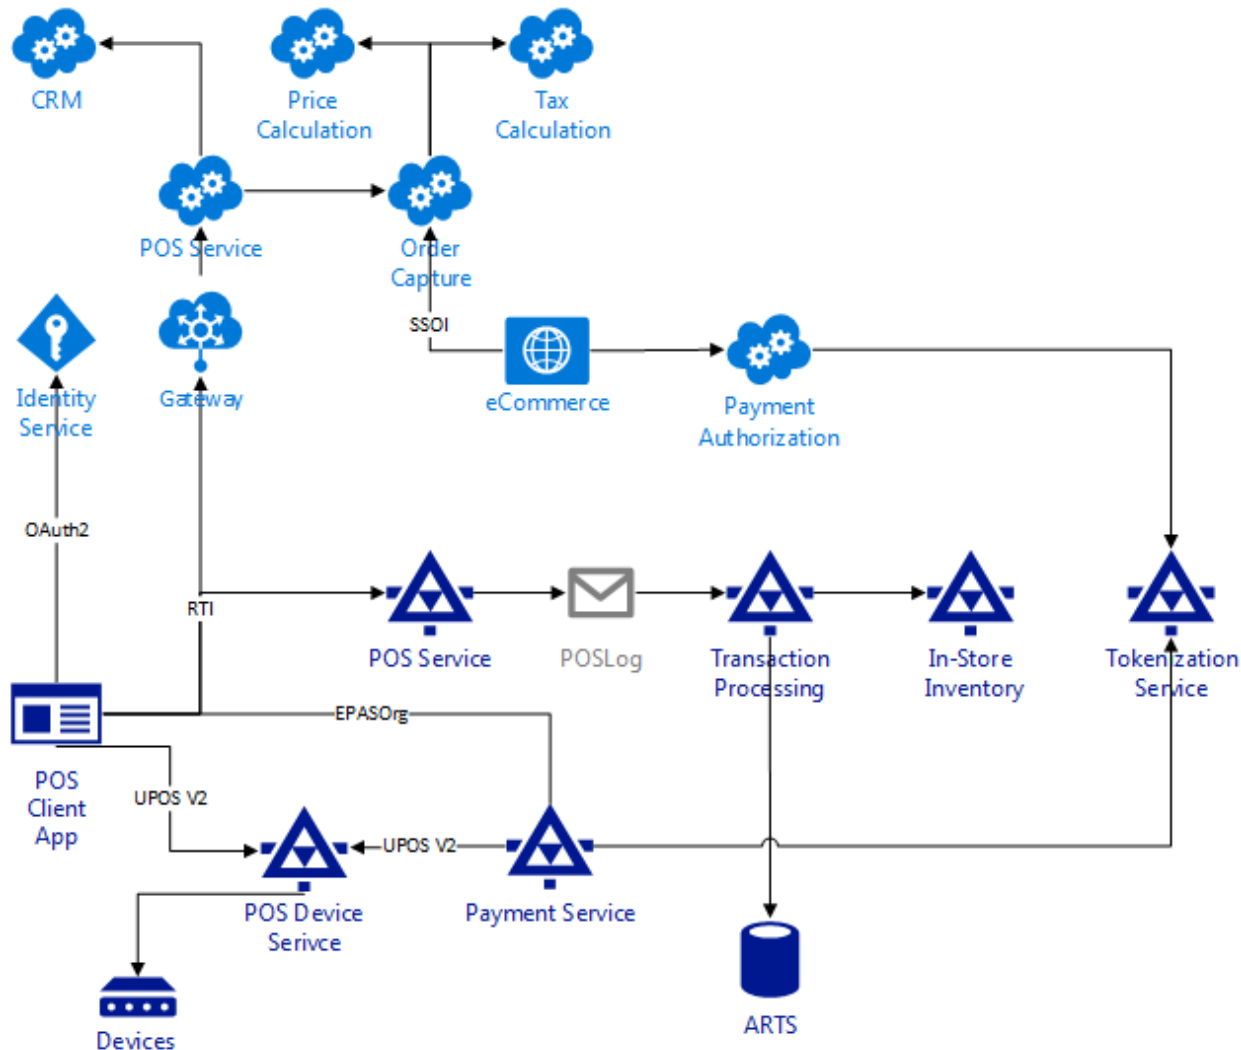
CRM

Price Calculation

Tax Calculation

POS Service

Order Capture

SSOI

Identity Service

Gateway

eCommerce

Payment Authorization

OAuth2

RTI

POS Service

POSLog

Transaction Processing

In-Store Inventory

Tokenization Service

EPASOrg

POS Client App

UPOS V2

UPOS V2

POS Device Serivce

Payment Service

Devices

ARTS